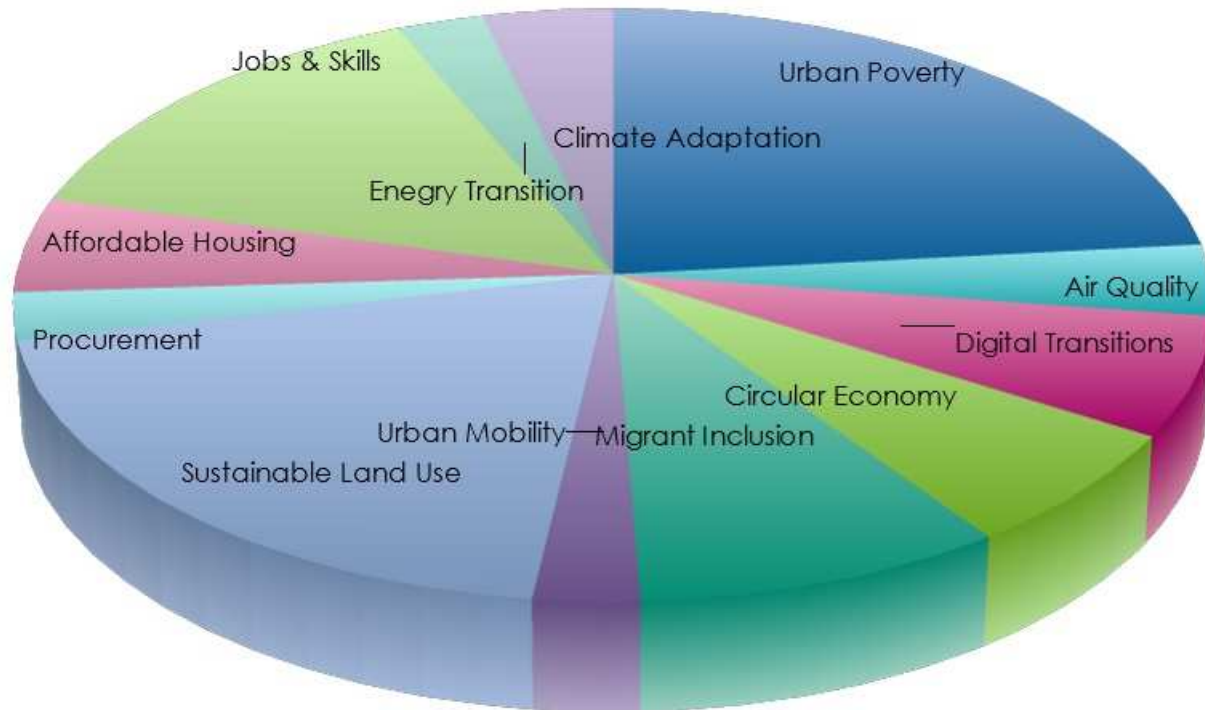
Jobs & Skills

Urban Poverty

Climate Adaptation

Enegry Transition

Affordable Housing

Air Quality

Procurement

Digital Transitions

Circular Economy

Urban Mobility

Migrant Inclusion

Sustainable Land Use